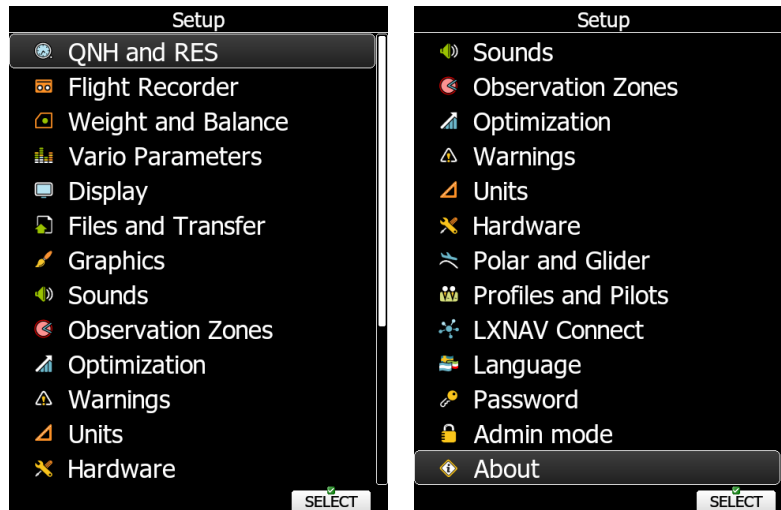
Setup

QNH and RES
Flight Recorder
Weight and Balance
Vario Parameters
Display
Files and Transfer
Graphics
Sounds
Observation Zones
Optimization
Warnings
Units
Hardware

SELECT

Setup

Sounds
Observation Zones
Optimization
Warnings
Units
Hardware
Polar and Glider
Profiles and Pilots
LXNAV Connect
Language
Password
Admin mode
About

SELECT